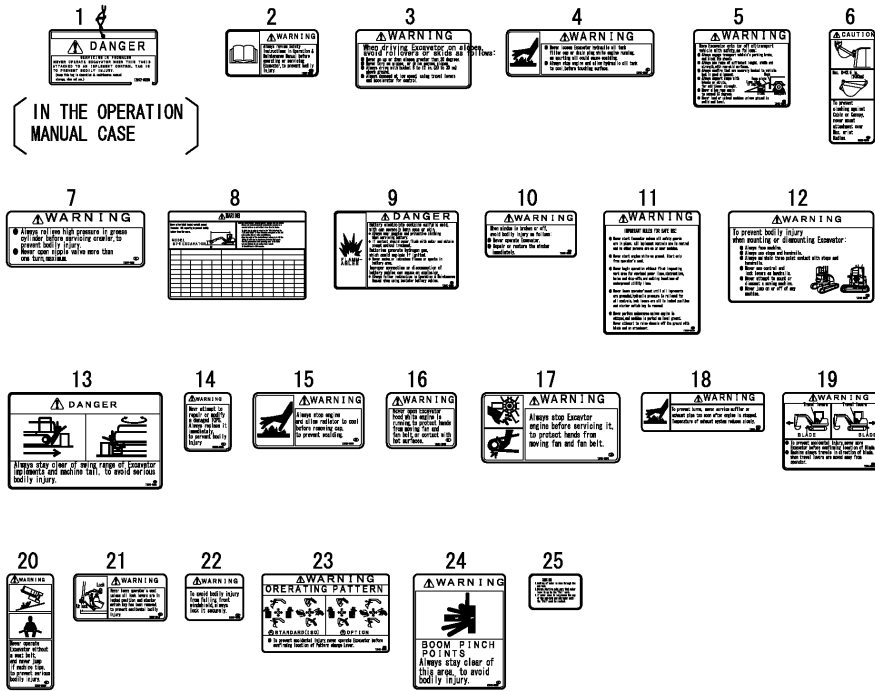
1

DANGER

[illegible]

IN THE OPERATION MANUAL CASE

2

WARNING

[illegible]

3

WARNING

When driving Excavator on slopes, avoid rollovers or skids as follows:

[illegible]

4

WARNING

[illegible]

5

WARNING

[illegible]

6

CAUTION

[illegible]

7

WARNING

● Always relieve high pressure in grease cylinder before servicing crawler, to prevent bodily injury.
● Never open nipple valve more than one turn maximum.

8

WARNING

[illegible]

9

DANGER

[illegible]

10

WARNING

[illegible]

11

WARNING

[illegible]

12

WARNING

To prevent bodily injury when mounting or dismounting Excavator:

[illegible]

13

DANGER

Always stay clear of swing range of Excavator implements and machine tail, to avoid serious bodily injury.

14

WARNING

Never attempt to repair or modify a damaged ROPS. Always replace it immediately to prevent bodily injury

15

WARNING

Always stop engine and allow radiator to cool before removing cap, to prevent scalding.

16

WARNING

Never open Excavator hood while engine is running, to protect hands from moving fan and fan belt, or contact with hot surfaces.

17

WARNING

Always stop Excavator engine before servicing it, to protect hands from moving fan and fan belt.

18

WARNING

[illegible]

19

WARNING

BLADE

BLADE

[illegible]

20

WARNING

Never operate Excavator without a seat belt, and never jump if machine tips, to prevent serious bodily injury.

21

WARNING

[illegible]

22

WARNING

To avoid bodily injury from falling front windshield, always lock it securely.

23

WARNING

OPERATING PATTERN

STANDARD(ISO)

OPTION

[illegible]

24

WARNING

BOOM PINCH POINTS

Always stay clear of this area, to avoid bodily injury.

25

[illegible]